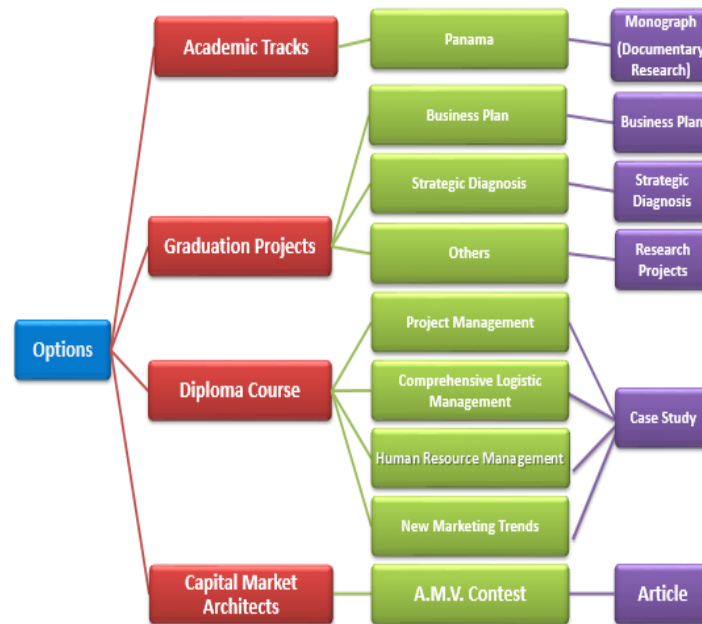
Options

Academic Tracks

Panama

Monograph (Documentary Research)

Graduation Projects

Business Plan

Business Plan

Strategic Diagnosis

Strategic Diagnosis

Others

Research Projects

Diploma Course

Project Management

Comprehensive Logistic Management

Human Resource Management

New Marketing Trends

Case Study

Capital Market Architects

A.M.V. Contest

Article